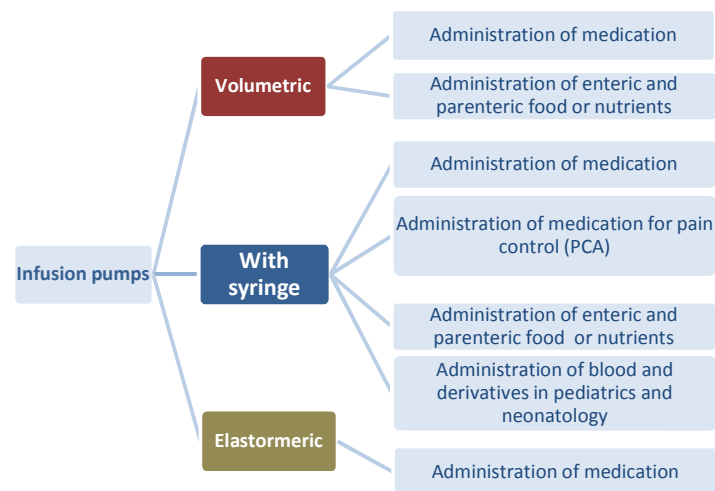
Infusion pumps

Volumetric

Administration of medication

Administration of enteric and parenteric food or nutrients

With syringe

Administration of medication

Administration of medication for pain control (PCA)

Administration of enteric and parenteric food or nutrients

Administration of blood and derivatives in pediatrics and neonatology

Elastormeric

Administration of medication